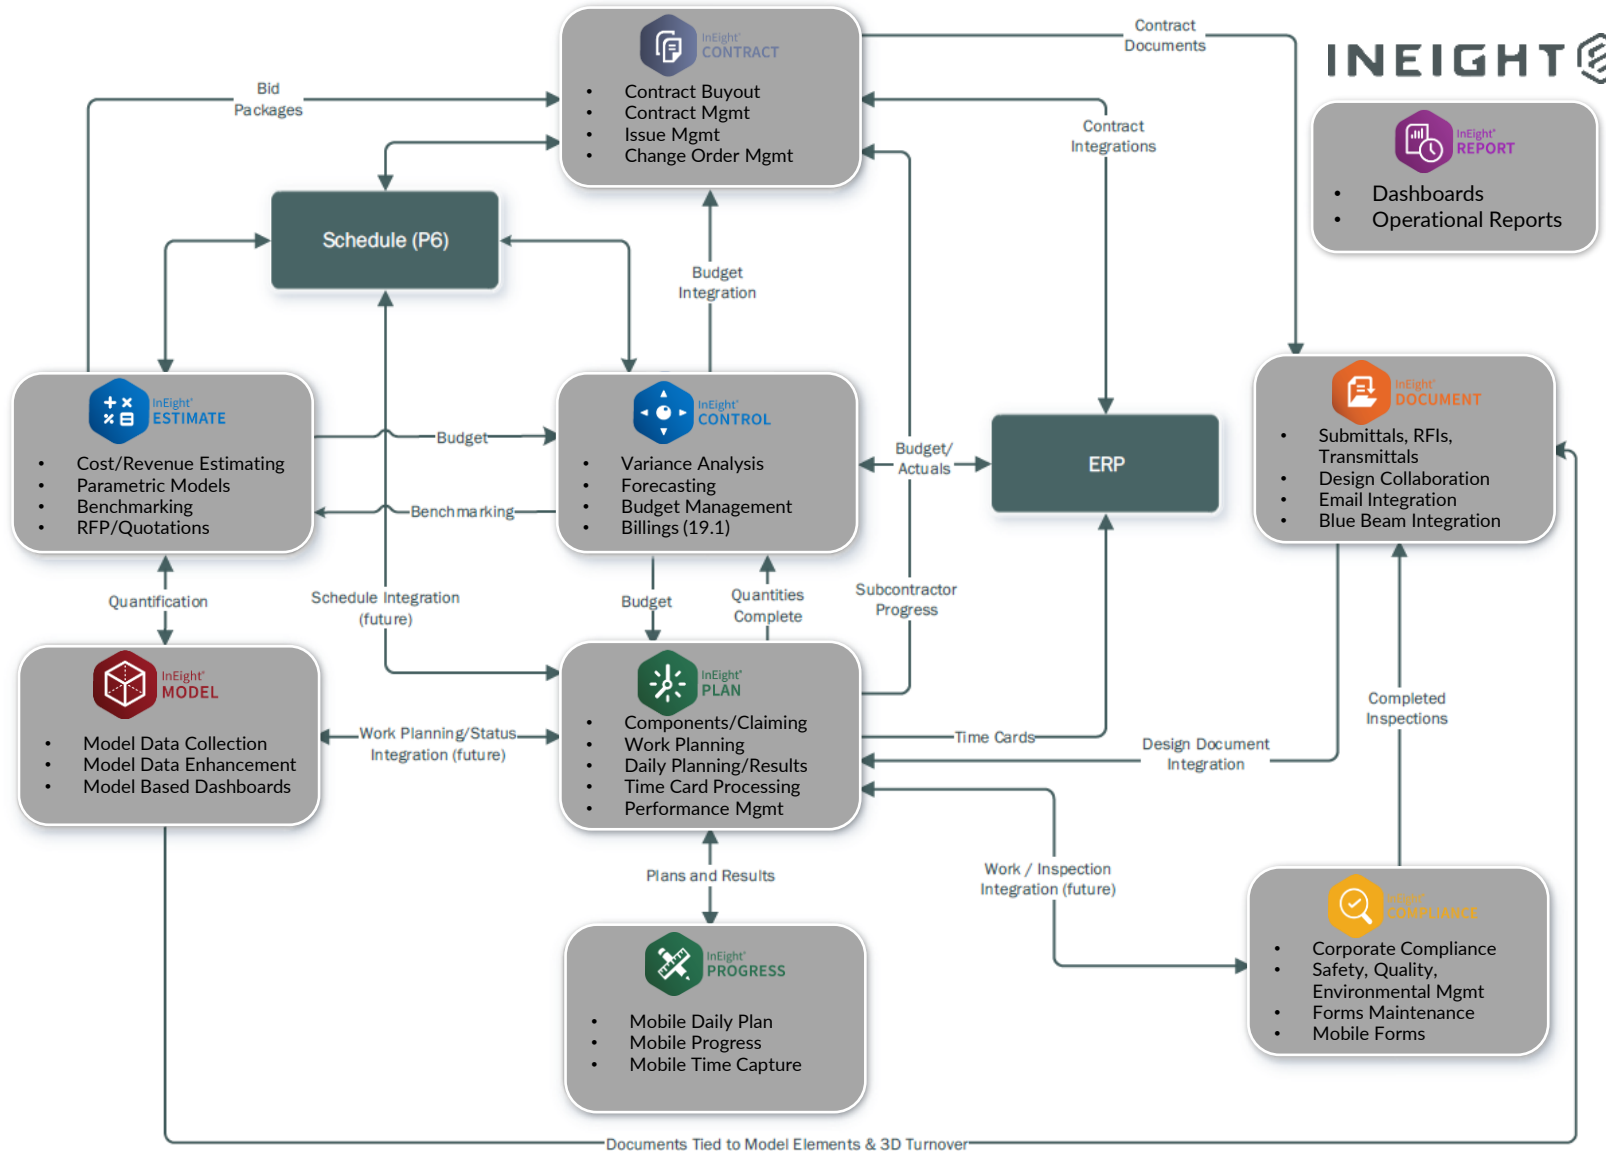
INEIGHT

InEight CONTRACT
- Contract Buyout
- Contract Mgmt
- Issue Mgmt
- Change Order Mgmt

Contract Documents

Bid Packages

Contract Integrations

InEight REPORT
- Dashboards
- Operational Reports

Schedule (P6)

Budget Integration

InEight ESTIMATE
- Cost/Revenue Estimating
- Parametric Models
- Benchmarking
- RFP/Quotations

Budget

Benchmarking

InEight CONTROL
- Variance Analysis
- Forecasting
- Budget Management
- Billings (19.1)

Budget/ Actuals

ERP

InEight DOCUMENT
- Submittals, RFIs, Transmittals
- Design Collaboration
- Email Integration
- Blue Beam Integration

Quantification

Schedule Integration (future)

Budget

Quantities Complete

Subcontractor Progress

InEight MODEL
- Model Data Collection
- Model Data Enhancement
- Model Based Dashboards

Work Planning/Status Integration (future)

InEight PLAN
- Components/Claiming
- Work Planning
- Daily Planning/Results
- Time Card Processing
- Performance Mgmt

Time Cards

Design Document Integration

Completed Inspections

Plans and Results

Work / Inspection Integration (future)

InEight PROGRESS
- Mobile Daily Plan
- Mobile Progress
- Mobile Time Capture

InEight COMPLIANCE
- Corporate Compliance
- Safety, Quality, Environmental Mgmt
- Forms Maintenance
- Mobile Forms

Documents Tied to Model Elements & 3D Turnover